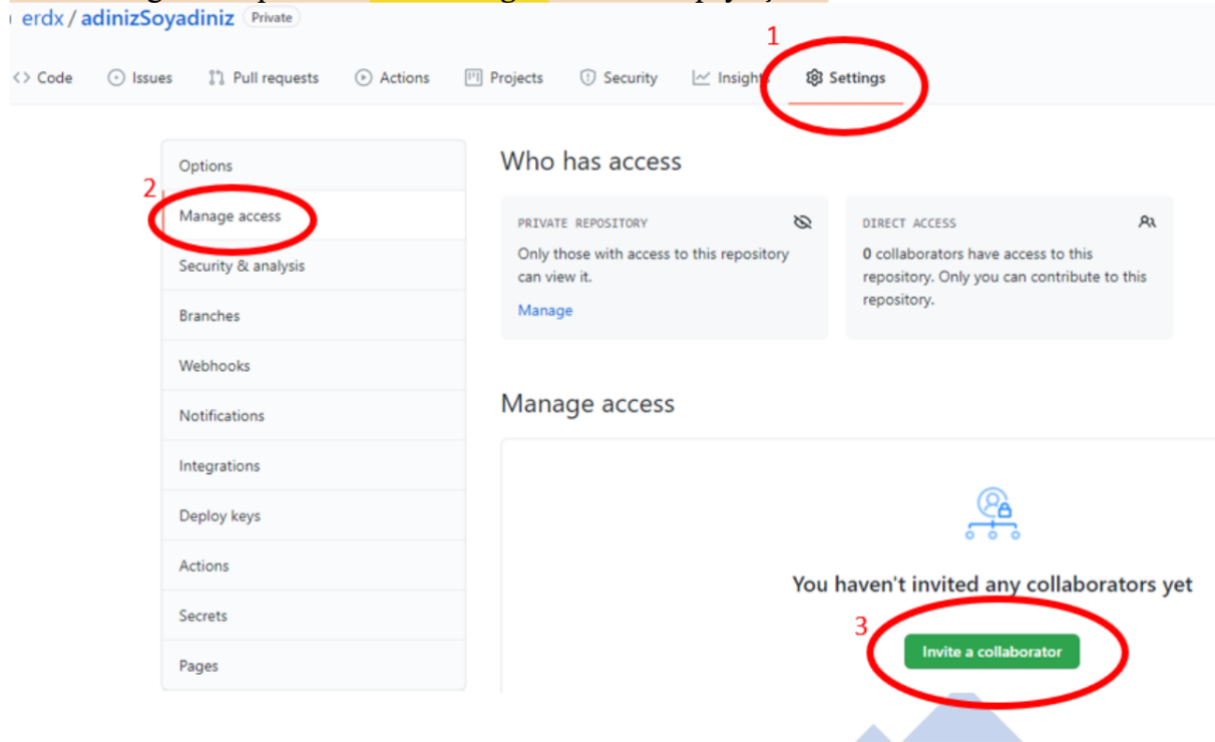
erdx / adinizSoyadiniz Private

1

Code Issues Pull requests Actions Projects Security Insights Settings

Options

2

Manage access

Security & analysis

Branches

Webhooks

Notifications

Integrations

Deploy keys

Actions

Secrets

Pages

Who has access

PRIVATE REPOSITORY

Only those with access to this repository can view it.

Manage

DIRECT ACCESS

0 collaborators have access to this repository. Only you can contribute to this repository.

Manage access

You haven't invited any collaborators yet

3

Invite a collaborator